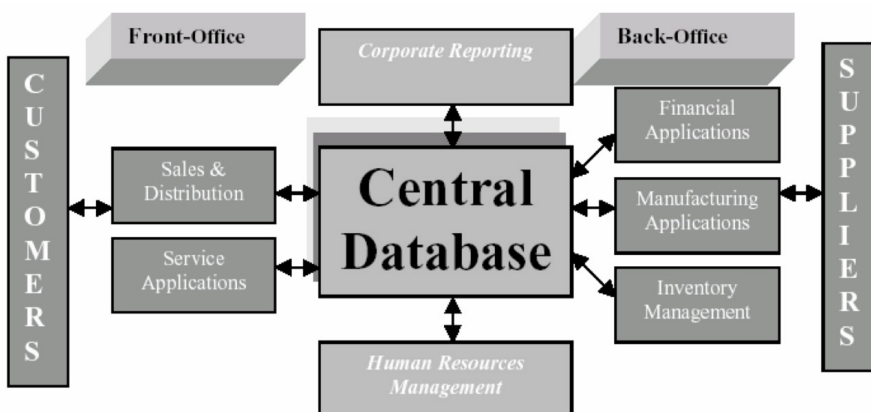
Front-Office

Corporate Reporting

Back-Office

C
U
S
T
O
M
E
R
S

Sales &
Distribution

Service
Applications

Central
Database

Financial
Applications

Manufacturing
Applications

Inventory
Management

S
U
P
P
L
I
E
R
S

Human Resources
Management